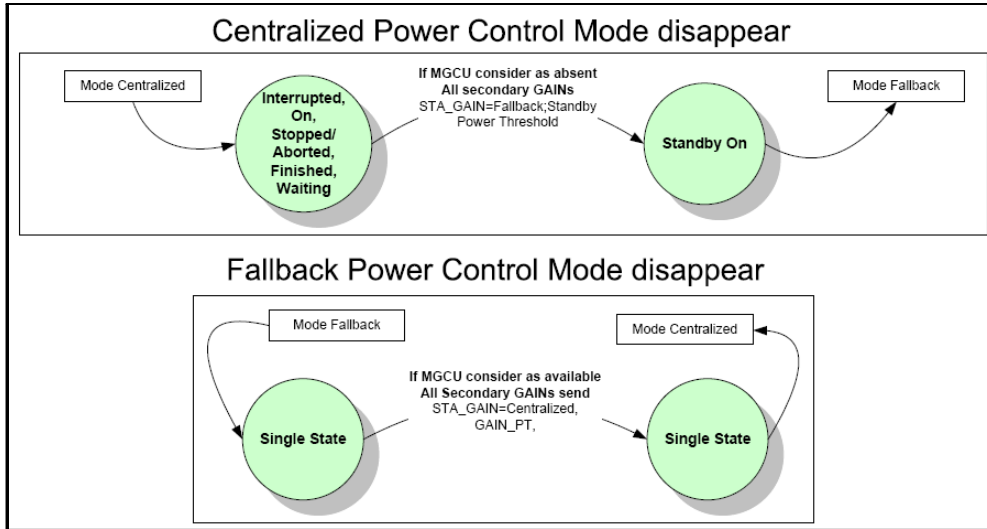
Centralized Power Control Mode disappear

Mode Centralized

Interrupted, On, Stopped/ Aborted, Finished, Waiting

If MGCU consider as absent All secondary GAINs STA_GAIN=Fallback;Standby Power Threshold

Standby On

Mode Fallback

Fallback Power Control Mode disappear

Mode Fallback

Single State

If MGCU consider as available All Secondary GAINs send STA_GAIN=Centralized, GAIN_PT,

Mode Centralized

Single State